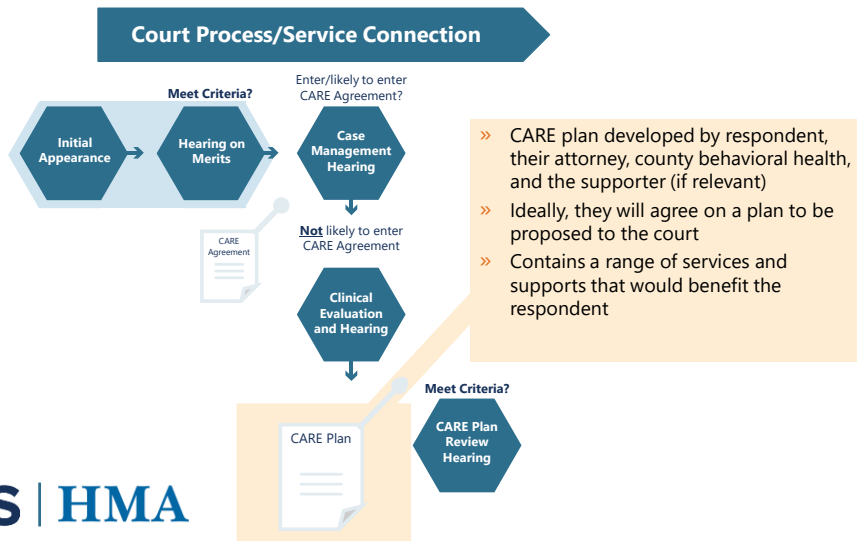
Court Process/Service Connection

Meet Criteria?

Initial Appearance

Hearing on Merits

Enter/likely to enter CARE Agreement?

Case Management Hearing

CARE Agreement

Not likely to enter CARE Agreement

Clinical Evaluation and Hearing

» CARE plan developed by respondent, their attorney, county behavioral health, and the supporter (if relevant)

» Ideally, they will agree on a plan to be proposed to the court

» Contains a range of services and supports that would benefit the respondent

Meet Criteria?

CARE Plan

CARE Plan Review Hearing

S | HMA